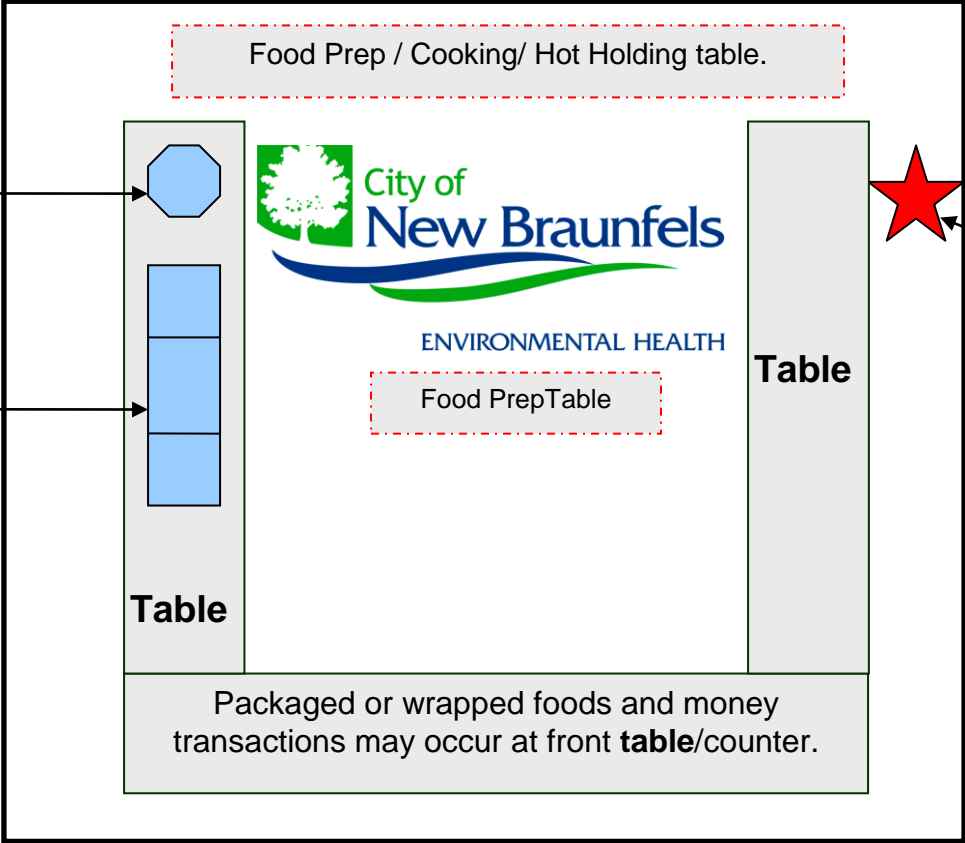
Food Prep / Cooking/ Hot Holding table.

City of
New Braunfels
ENVIRONMENTAL HEALTH

Food PrepTable

Table

Table

Packaged or wrapped foods and money transactions may occur at front **table**/counter.